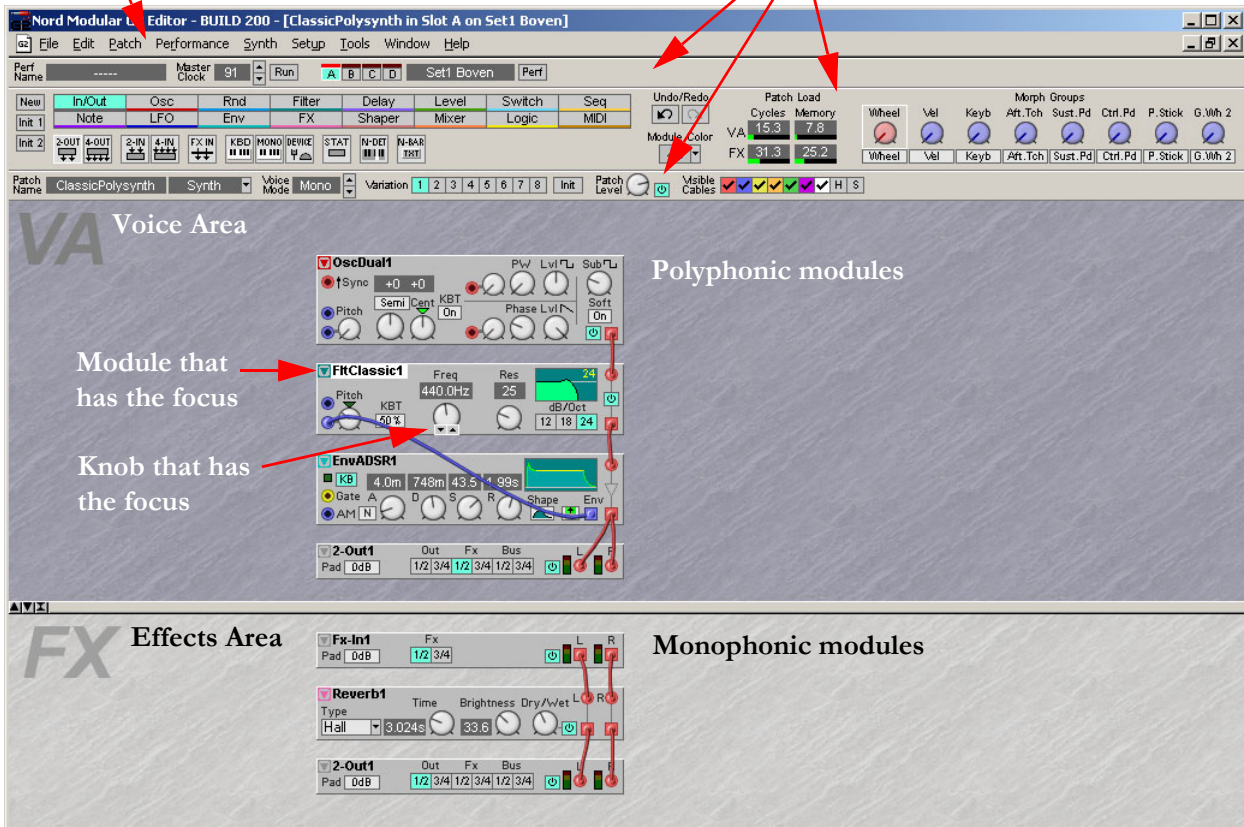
Nord Modular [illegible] Editor - BUILD 200 - [ClassicPolysynth in Slot A on Set1 Boven]

File Edit Patch Performance Synth Setup Tools Window Help

Perf Name ----- Master Clock 91 Run A B C D Set1 Boven Perf

New Init 1 Init 2

In/Out Osc Rnd Filter Delay Level Switch Seq
Note LFO Env FX Shaper Mixer Logic MIDI

2-OUT 4-OUT 2-IN 4-IN FX IN KBD MONO DEVICE STAT N-DET N-BAR

Undo/Redo
Module Color

Patch Load
Cycles Memory
VA 15.3 7.8
FX 31.3 25.2

Morph Groups
Wheel Vel Keyb Aft.Tch Sust.Pd Ctrl.Pd P.Stick G.Wh 2
Wheel Vel Keyb Aft.Tch Sust.Pd Ctrl.Pd P.Stick G.Wh 2

Patch Name ClassicPolysynth Synth Voice Mode Mono Variation 1 2 3 4 5 6 7 8 Init Patch Level Visible Cables H S

VA Voice Area

Polyphonic modules

OscDual1
Sync +0 +0 PW Lvl Sub
Pitch Semi Cent KBT On Phase Lvl Soft On

Module that has the focus

FltClassic1 Freq Res 24
Pitch 440.0Hz 25
KBT 50 % dB/Oct 12 18 24

Knob that has the focus

EnvADSR1
KB 4.0m 748m 43.5 1.99s
Gate A D S R Shape Env
AM N

2-Out1 Out Fx Bus L R
Pad 0dB 1/2 3/4 1/2 3/4 1/2 3/4

FX Effects Area

Monophonic modules

Fx-In1 Fx L R
Pad 0dB 1/2 3/4

Reverb1 Time Brightness Dry/Wet L R
Type
Hall 3.024s 33.6

2-Out1 Out Fx Bus L R
Pad 0dB 1/2 3/4 1/2 3/4 1/2 3/4